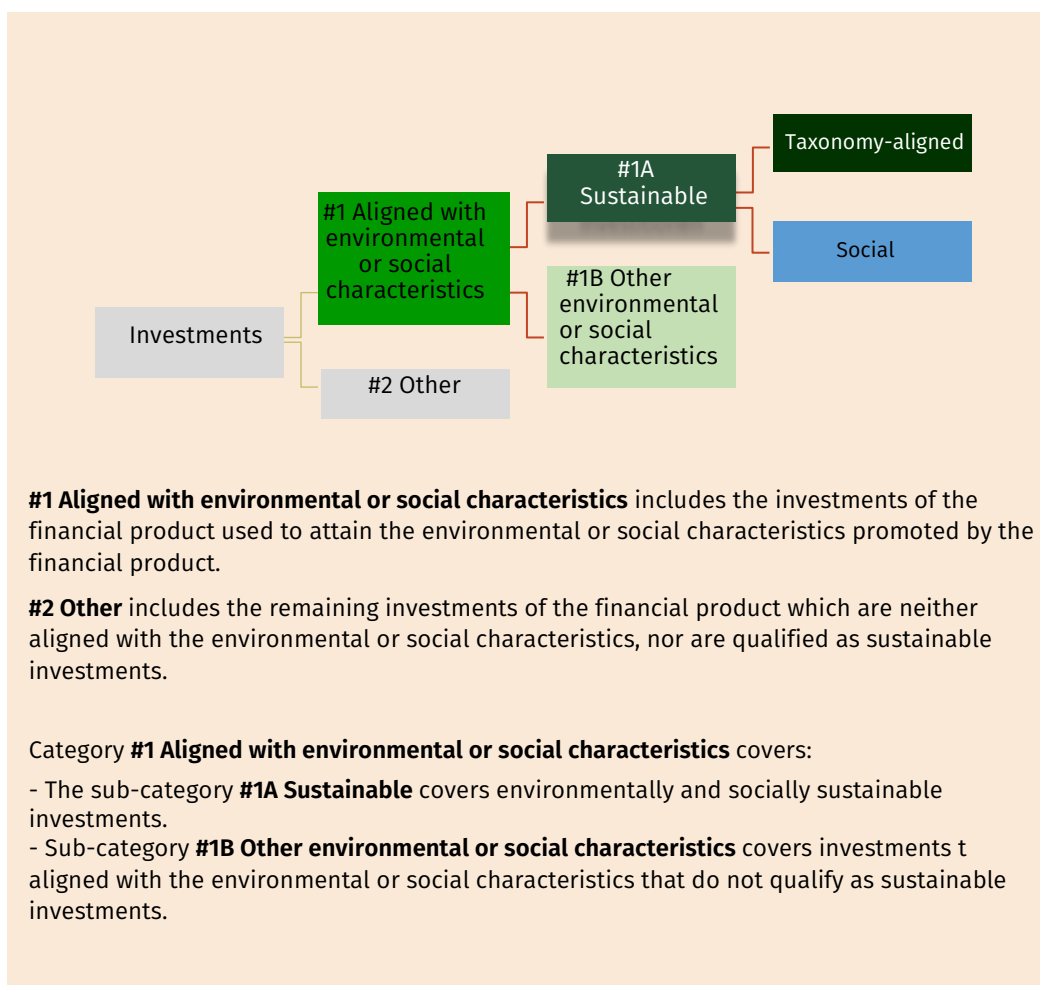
Investments

#1 Aligned with environmental or social characteristics

#2 Other

#1A Sustainable

#1B Other environmental or social characteristics

Taxonomy-aligned

Social

**#1 Aligned with environmental or social characteristics** includes the investments of the financial product used to attain the environmental or social characteristics promoted by the financial product.

**#2 Other** includes the remaining investments of the financial product which are neither aligned with the environmental or social characteristics, nor are qualified as sustainable investments.

Category **#1 Aligned with environmental or social characteristics** covers:

- The sub-category **#1A Sustainable** covers environmentally and socially sustainable investments.
- Sub-category **#1B Other environmental or social characteristics** covers investments t aligned with the environmental or social characteristics that do not qualify as sustainable investments.